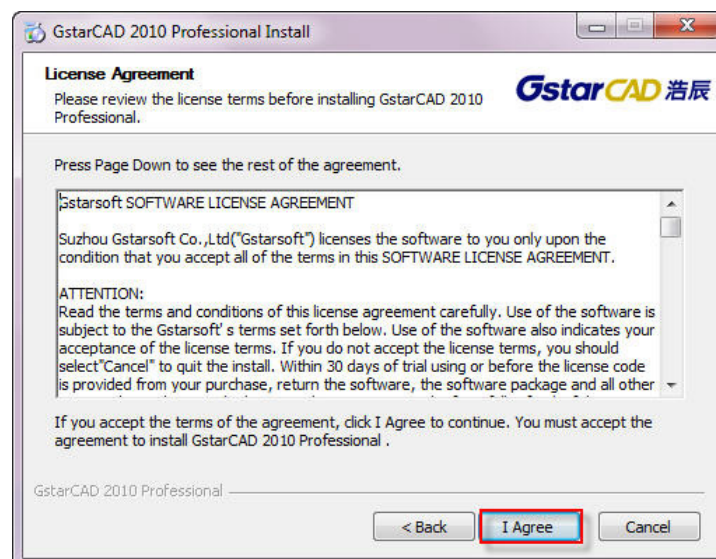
GstarCAD 2010 Professional Install

License Agreement

Please review the license terms before installing GstarCAD 2010 Professional.

GstarCAD 浩辰

Press Page Down to see the rest of the agreement.

Gstarsoft SOFTWARE LICENSE AGREEMENT

Suzhou Gstarsoft Co.,Ltd("Gstarsoft") licenses the software to you only upon the condition that you accept all of the terms in this SOFTWARE LICENSE AGREEMENT.

ATTENTION:
Read the terms and conditions of this license agreement carefully. Use of the software is subject to the Gstarsoft' s terms set forth below. Use of the software also indicates your acceptance of the license terms. If you do not accept the license terms, you should select"Cancel" to quit the install. Within 30 days of trial using or before the license code is provided from your purchase, return the software, the software package and all other

If you accept the terms of the agreement, click I Agree to continue. You must accept the agreement to install GstarCAD 2010 Professional .

GstarCAD 2010 Professional

< Back

I Agree

Cancel